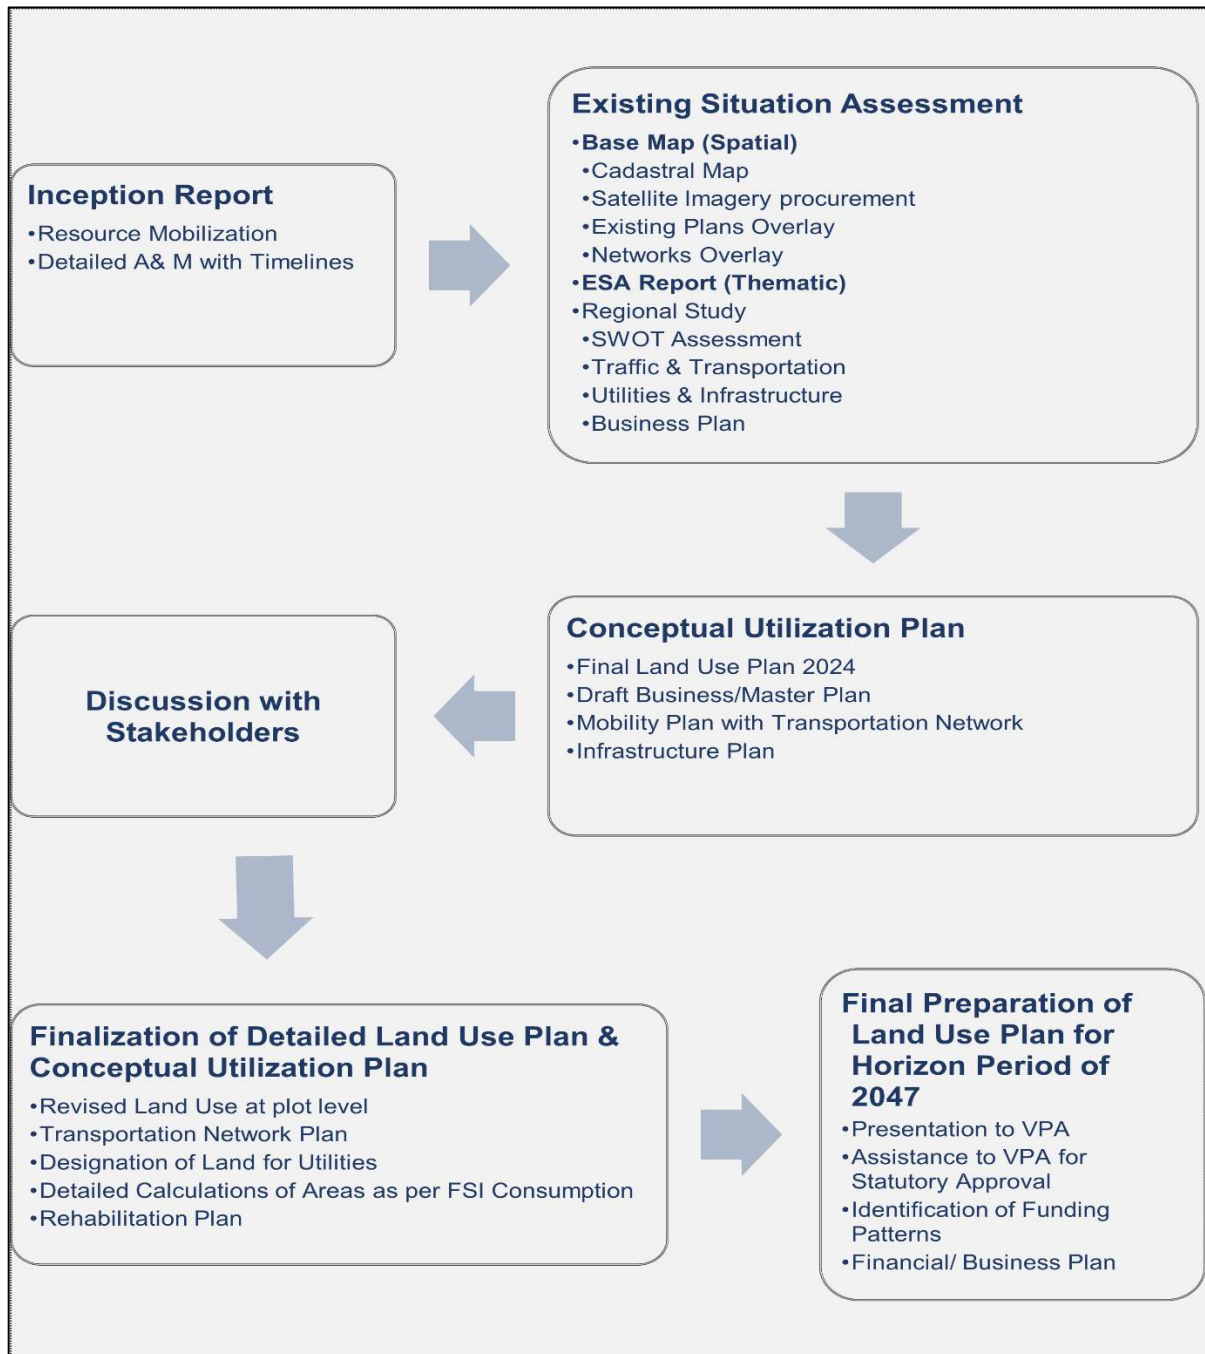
Inception Report
•Resource Mobilization
•Detailed A& M with Timelines

Existing Situation Assessment
•Base Map (Spatial)
•Cadastral Map
•Satellite Imagery procurement
•Existing Plans Overlay
•Networks Overlay
•ESA Report (Thematic)
•Regional Study
•SWOT Assessment
•Traffic & Transportation
•Utilities & Infrastructure
•Business Plan

Conceptual Utilization Plan
•Final Land Use Plan 2024
•Draft Business/Master Plan
•Mobility Plan with Transportation Network
•Infrastructure Plan

Discussion with Stakeholders

Finalization of Detailed Land Use Plan & Conceptual Utilization Plan
•Revised Land Use at plot level
•Transportation Network Plan
•Designation of Land for Utilities
•Detailed Calculations of Areas as per FSI Consumption
•Rehabilitation Plan

Final Preparation of Land Use Plan for Horizon Period of 2047
•Presentation to VPA
•Assistance to VPA for Statutory Approval
•Identification of Funding Patterns
•Financial/ Business Plan